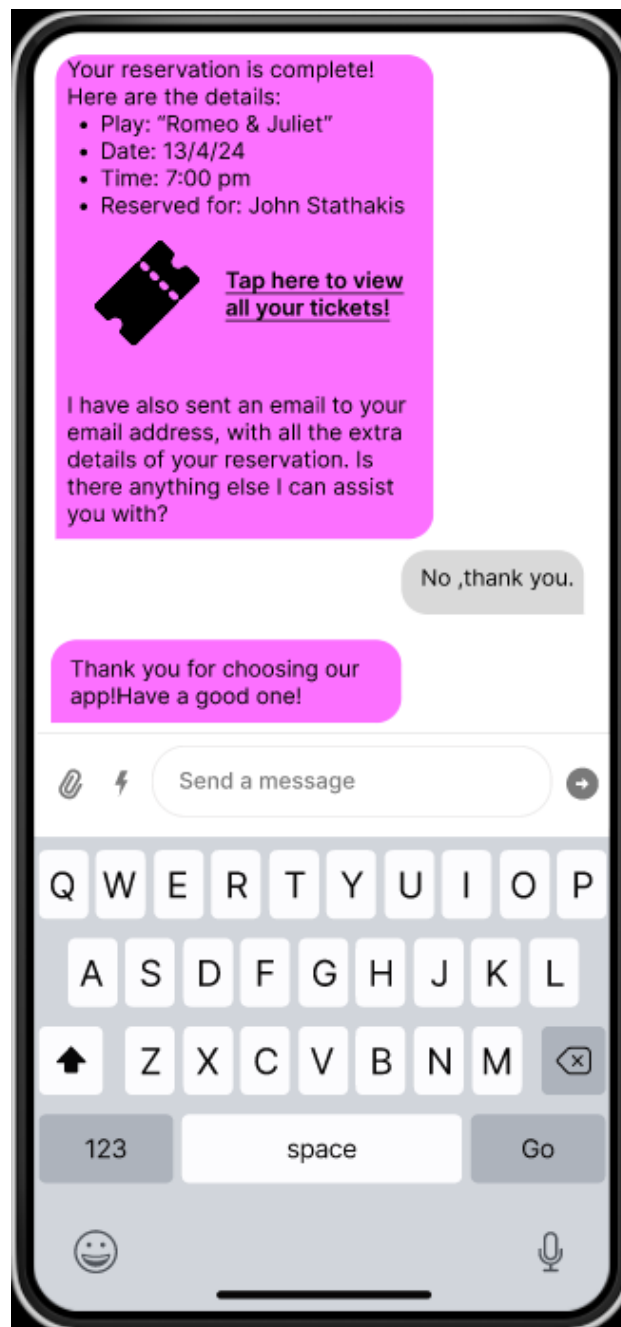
Your reservation is complete!
Here are the details:
• Play: "Romeo & Juliet"
• Date: 13/4/24
• Time: 7:00 pm
• Reserved for: John Stathakis

Tap here to view all your tickets!

I have also sent an email to your email address, with all the extra details of your reservation. Is there anything else I can assist you with?

No ,thank you.

Thank you for choosing our app!Have a good one!

Send a message

Q W E R T Y U I O P
A S D F G H J K L
Z X C V B N M
123 space Go